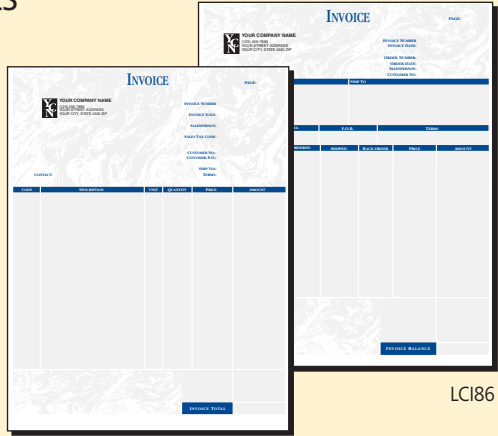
S

INVOICE

PAGE:

YOUR COMPANY NAME
(123) 456-7890
YOUR STREET ADDRESS
YOUR CITY, STATE AND ZIP

INVOICE NUMBER
INVOICE DATE:

ORDER NUMBER:
ORDER DATE:
SALESPERSON:
CUSTOMER NO.:

SHIP TO

F.O.B.

TERMS

SHIPPED

BACK ORDER

PRICE

AMOUNT

INVOICE BALANCE

INVOICE

PAGE:

YOUR COMPANY NAME
(123) 456-7890
YOUR STREET ADDRESS
YOUR CITY, STATE AND ZIP

INVOICE NUMBER

INVOICE DATE:

SALESPERSON:

SALES TAX CODE:

CUSTOMER NO.:
CUSTOMER P.O.:

SHIP VIA:
TERMS:

CONTACT:

| CODE | DESCRIPTION | UNIT | QUANTITY | PRICE | AMOUNT |
|---|---|---|---|---|---|

INVOICE TOTAL

LCI86